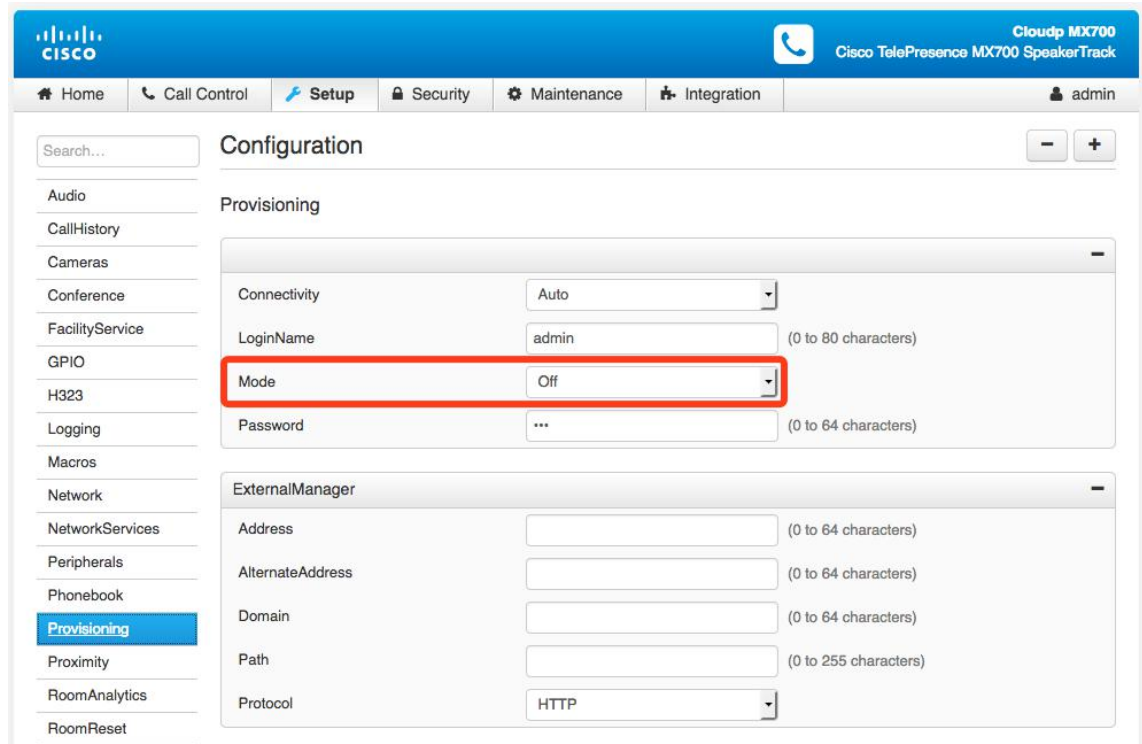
cisco

Cloudp MX700
Cisco TelePresence MX700 SpeakerTrack

Home | Call Control | Setup | Security | Maintenance | Integration | admin

Search...

Audio
CallHistory
Cameras
Conference
FacilityService
GPIO
H323
Logging
Macros
Network
NetworkServices
Peripherals
Phonebook
Provisioning
Proximity
RoomAnalytics
RoomReset

Configuration

−  +

Provisioning

−

| | | |
|---|---|---|
| Connectivity | Auto | |
| LoginName | admin | (0 to 80 characters) |
| Mode | Off | |
| Password | ••• | (0 to 64 characters) |

ExternalManager −

| | | |
|---|---|---|
| Address | | (0 to 64 characters) |
| AlternateAddress | | (0 to 64 characters) |
| Domain | | (0 to 64 characters) |
| Path | | (0 to 255 characters) |
| Protocol | HTTP | |